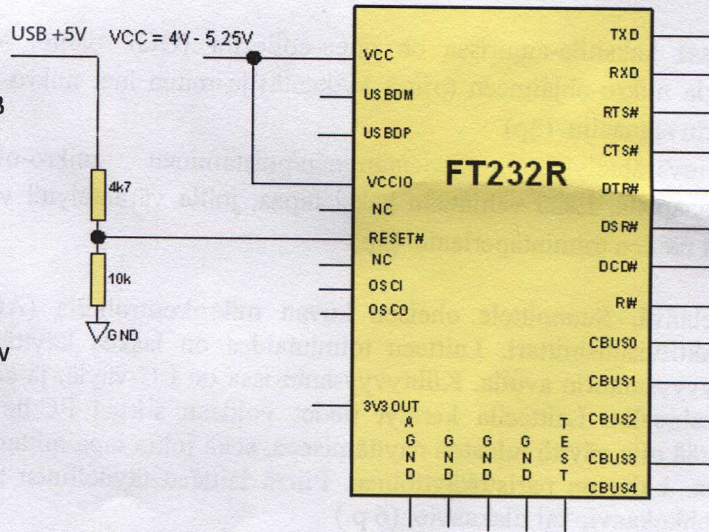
USB +5V
VCC = 4V - 5.25V
B
4k7
10k
GND
V
VCC
USBDM
USBDP
VCCIO
NC
RESET#
NC
OSCI
OSCO
3V3OUT
FT232R
TXD
RXD
RTS#
CTS#
DTR#
DSR#
DCD#
RI#
CBUS0
CBUS1
CBUS2
CBUS3
CBUS4
A
G
N
D
G
N
D
G
N
D
G
N
D
T
E
S
T